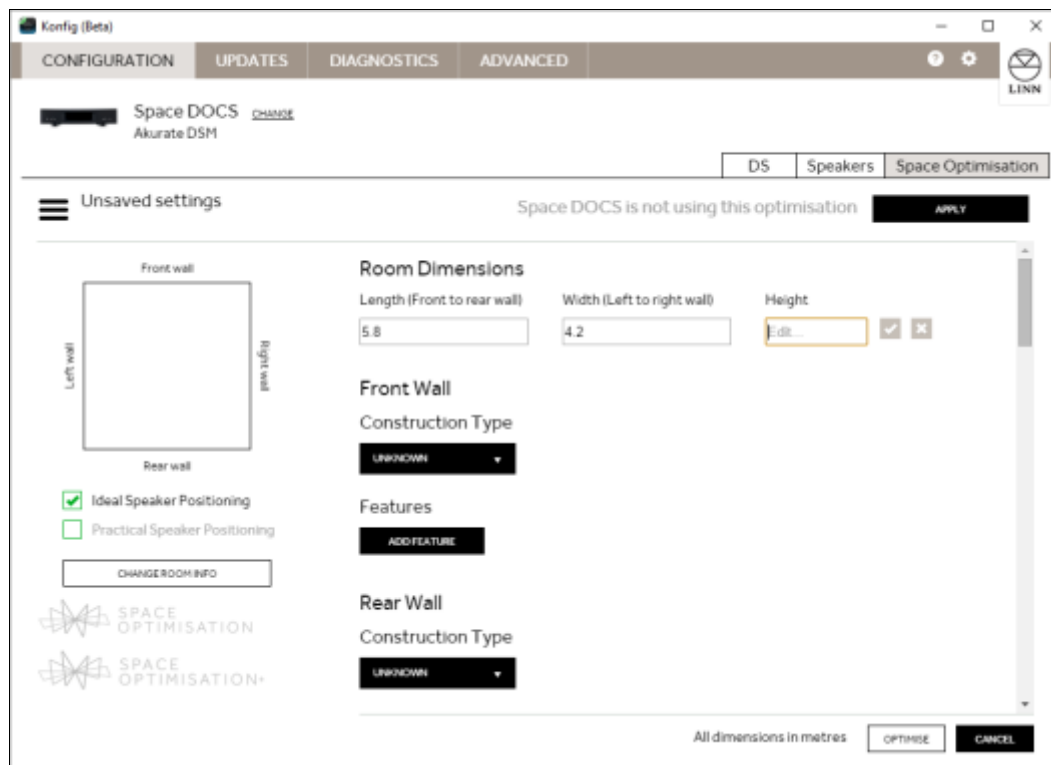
Konfig (Beta)

CONFIGURATION UPDATES DIAGNOSTICS ADVANCED

LINN

Space DOCS CHANGE
Akurate DSM

DS Speakers Space Optimisation

Unsaved settings

Space DOCS is not using this optimisation APPLY

Front wall
Left wall
Right wall
Rear wall

Ideal Speaker Positioning
Practical Speaker Positioning

CHANGE ROOM INFO

SPACE OPTIMISATION

SPACE OPTIMISATION+

Room Dimensions

Length (Front to rear wall) Width (Left to right wall) Height

5.8 4.2 Edit...

Front Wall

Construction Type

UNKNOWN

Features

ADD FEATURE

Rear Wall

Construction Type

UNKNOWN

All dimensions in metres OPTIMISE CANCEL